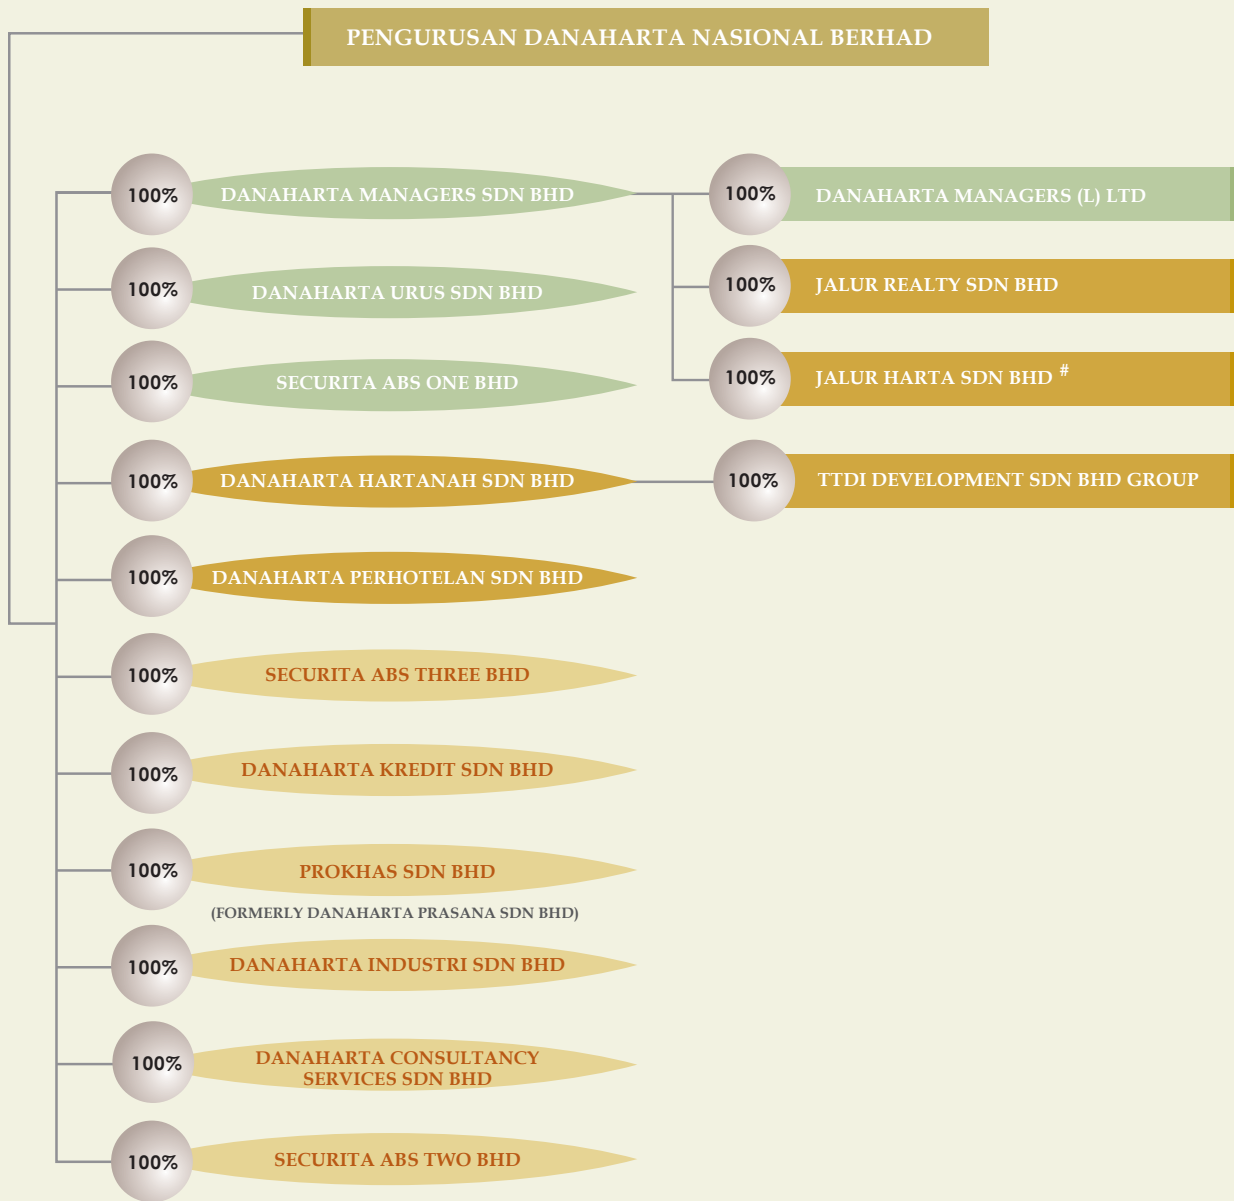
PENGURUSAN DANAHARTA NASIONAL BERHAD

100% DANAHARTA MANAGERS SDN BHD

100% DANAHARTA MANAGERS (L) LTD

100% JALUR REALTY SDN BHD

100% JALUR HARTA SDN BHD $^{\#}$

100% DANAHARTA URUS SDN BHD

100% SECURITA ABS ONE BHD

100% DANAHARTA HARTANAH SDN BHD

100% TTDI DEVELOPMENT SDN BHD GROUP

100% DANAHARTA PERHOTELAN SDN BHD

100% SECURITA ABS THREE BHD

100% DANAHARTA KREDIT SDN BHD

100% PROKHAS SDN BHD
(FORMERLY DANAHARTA PRASANA SDN BHD)

100% DANAHARTA INDUSTRI SDN BHD

100% DANAHARTA CONSULTANCY SERVICES SDN BHD

100% SECURITA ABS TWO BHD